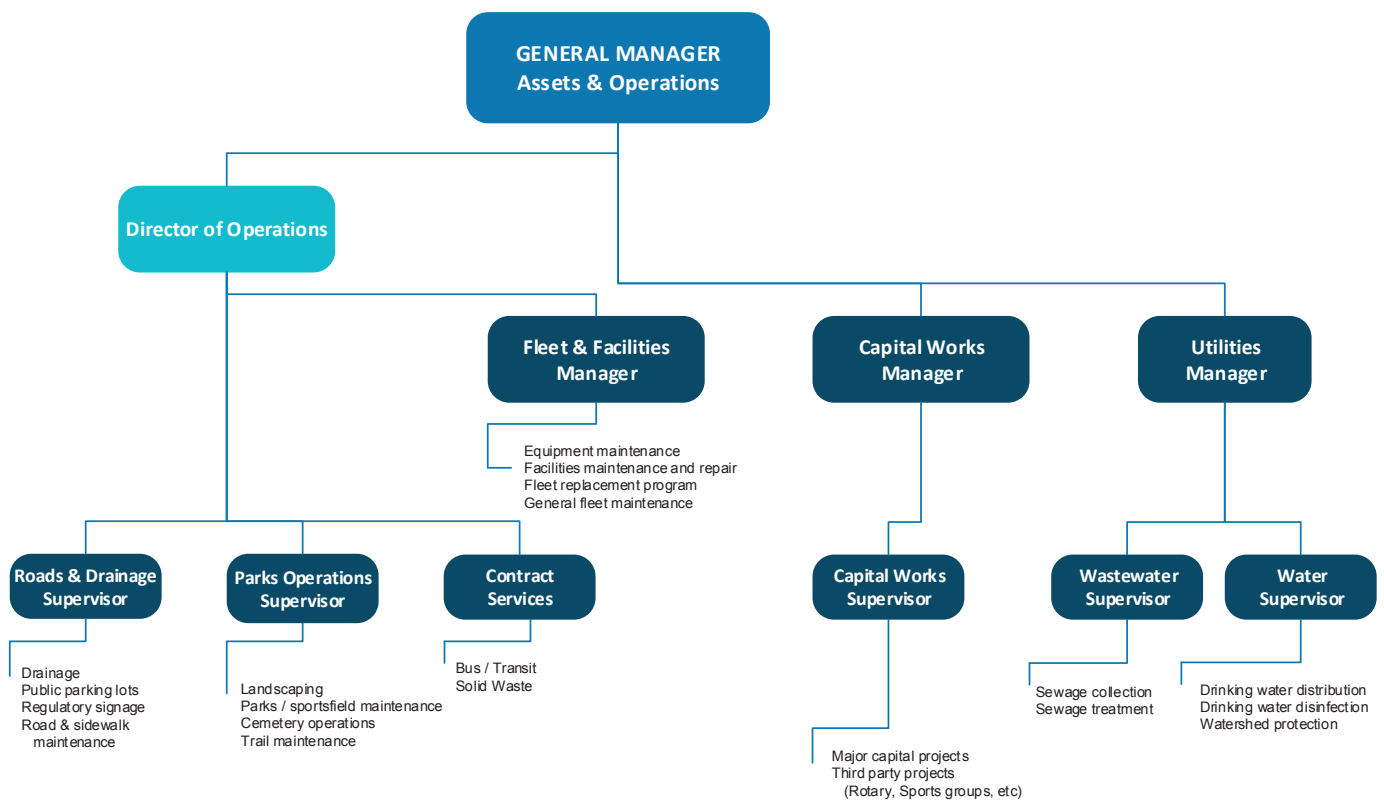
GENERAL MANAGER
Assets & Operations

Director of Operations

Fleet & Facilities Manager

Equipment maintenance
Facilities maintenance and repair
Fleet replacement program
General fleet maintenance

Capital Works Manager

Utilities Manager

Roads & Drainage Supervisor

Drainage
Public parking lots
Regulatory signage
Road & sidewalk maintenance

Parks Operations Supervisor

Landscaping
Parks / sportsfield maintenance
Cemetery operations
Trail maintenance

Contract Services

Bus / Transit
Solid Waste

Capital Works Supervisor

Major capital projects
Third party projects
(Rotary, Sports groups, etc)

Wastewater Supervisor

Sewage collection
Sewage treatment

Water Supervisor

Drinking water distribution
Drinking water disinfection
Watershed protection